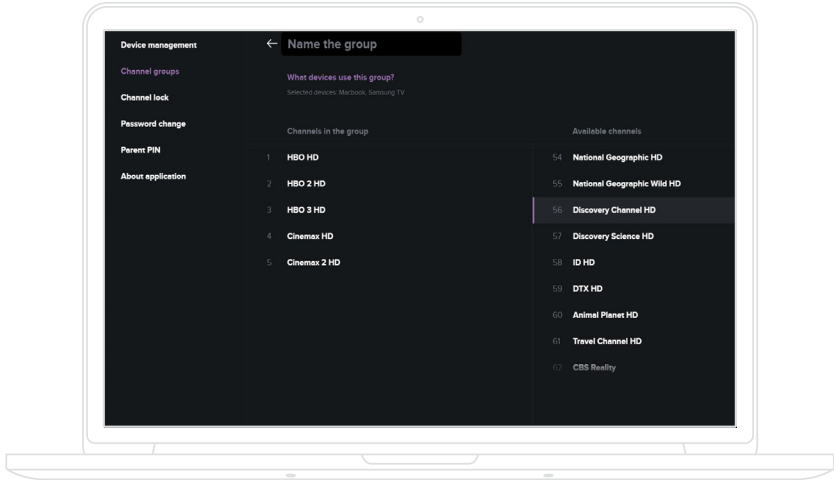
Device management
Channel groups
Channel lock
Password change
Parent PIN
About application

← Name the group

What devices use this group?
Selected devices: Macbook, Samsung TV

Channels in the group
1 HBO HD
2 HBO 2 HD
3 HBO 3 HD
4 Cinemax HD
5 Cinemax 2 HD

Available channels
54 National Geographic HD
55 National Geographic Wild HD
56 Discovery Channel HD
57 Discovery Science HD
58 ID HD
59 DTX HD
60 Animal Planet HD
61 Travel Channel HD
62 CBS Reality